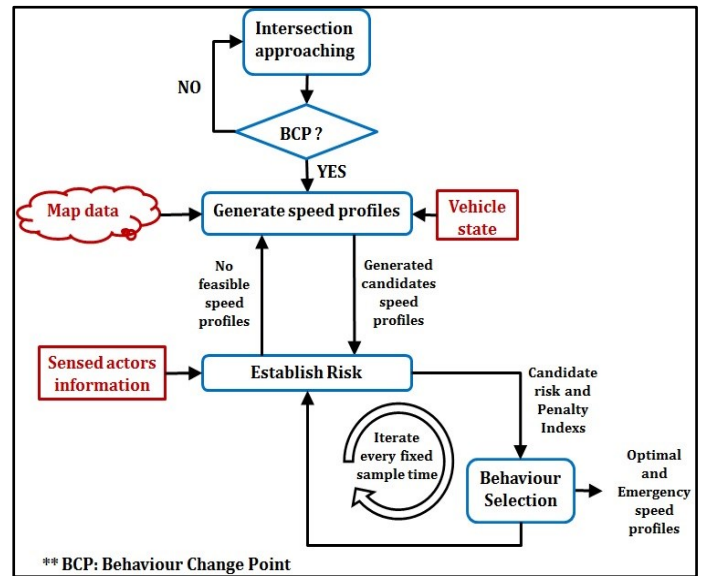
Intersection approaching

NO

BCP ?

YES

Map data

Generate speed profiles

Vehicle state

No feasible speed profiles

Generated candidates speed profiles

Sensed actors information

Establish Risk

Candidate risk and Penalty Indexs

Iterate every fixed sample time

Behaviour Selection

Optimal and Emergency speed profiles

** BCP: Behaviour Change Point